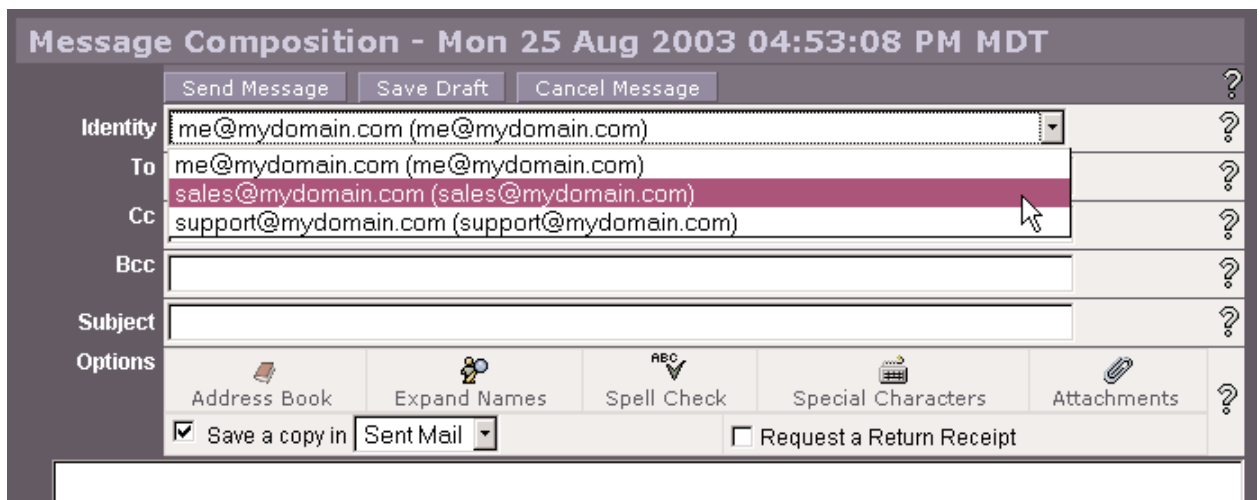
Message Composition - Mon 25 Aug 2003 04:53:08 PM MDT

Send Message | Save Draft | Cancel Message

?

Identity me@mydomain.com (me@mydomain.com) ?

To ?

Cc ?

me@mydomain.com (me@mydomain.com)
sales@mydomain.com (sales@mydomain.com)
support@mydomain.com (support@mydomain.com)

Bcc ?

Subject ?

Options

Address Book | Expand Names | ABC Spell Check | Special Characters | Attachments ?

Save a copy in Sent Mail

Request a Return Receipt